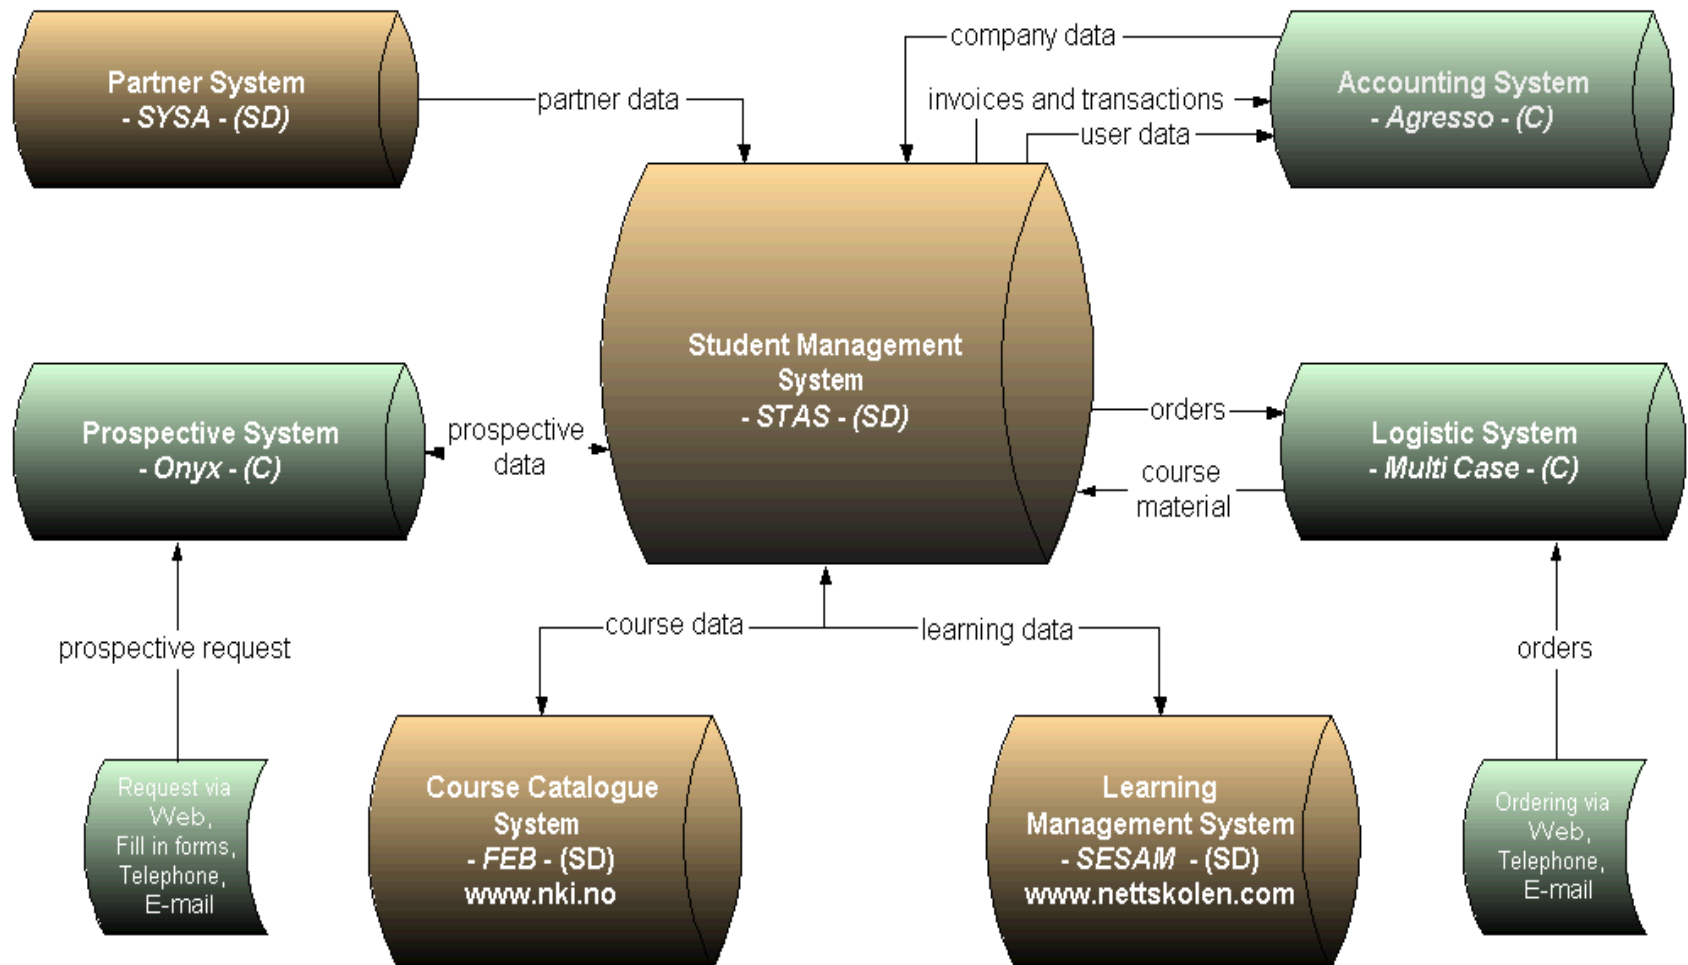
Partner System
- SYSA - (SD)

partner data

company data

invoices and transactions

user data

Accounting System
- Agresso - (C)

Student Management System
- STAS - (SD)

Prospective System
- Onyx - (C)

prospective data

orders

Logistic System
- Multi Case - (C)

course material

prospective request

course data

learning data

orders

Request via Web, Fill in forms, Telephone, E-mail

Course Catalogue System
- FEB - (SD)
www.nki.no

Learning Management System
- SESAM - (SD)
www.nettskolen.com

Ordering via Web, Telephone, E-mail